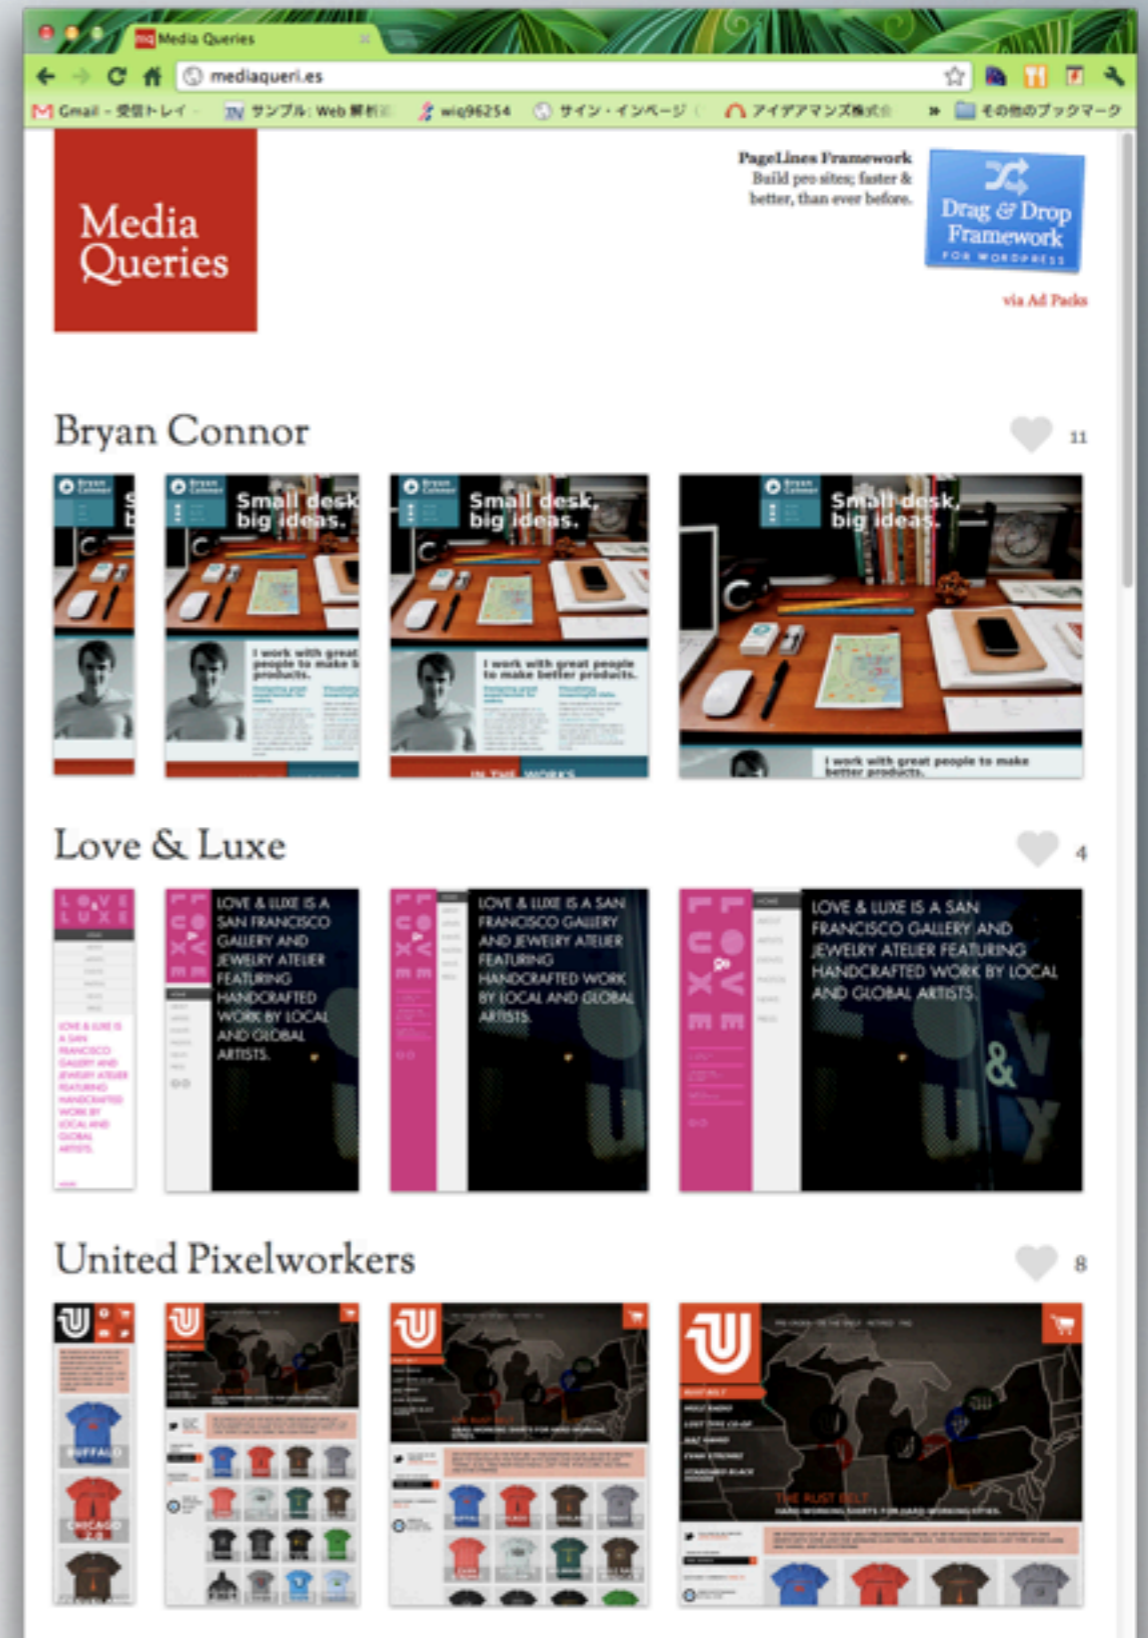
Media Queries

mediaqueri.es

Gmail - 受信トレイ サンプル: Web 解析 wiq96254 サイン・インページ アイデアマンズ株式会 » その他のブックマーク

Media Queries

PageLines Framework
Build pro sites; faster & better, than ever before.

Drag & Drop Framework FOR WORDPRESS

via Ad Packs

Bryan Connor

11

Small desk, big ideas.

I work with great people to make better products.

Love & Luxe

4

LOVE & LUXE IS A SAN FRANCISCO GALLERY AND JEWELRY ATELIER FEATURING HANDCRAFTED WORK BY LOCAL AND GLOBAL ARTISTS.

United Pixelworkers

8

BUFFALO

CHICAGO

THE RUST BELT